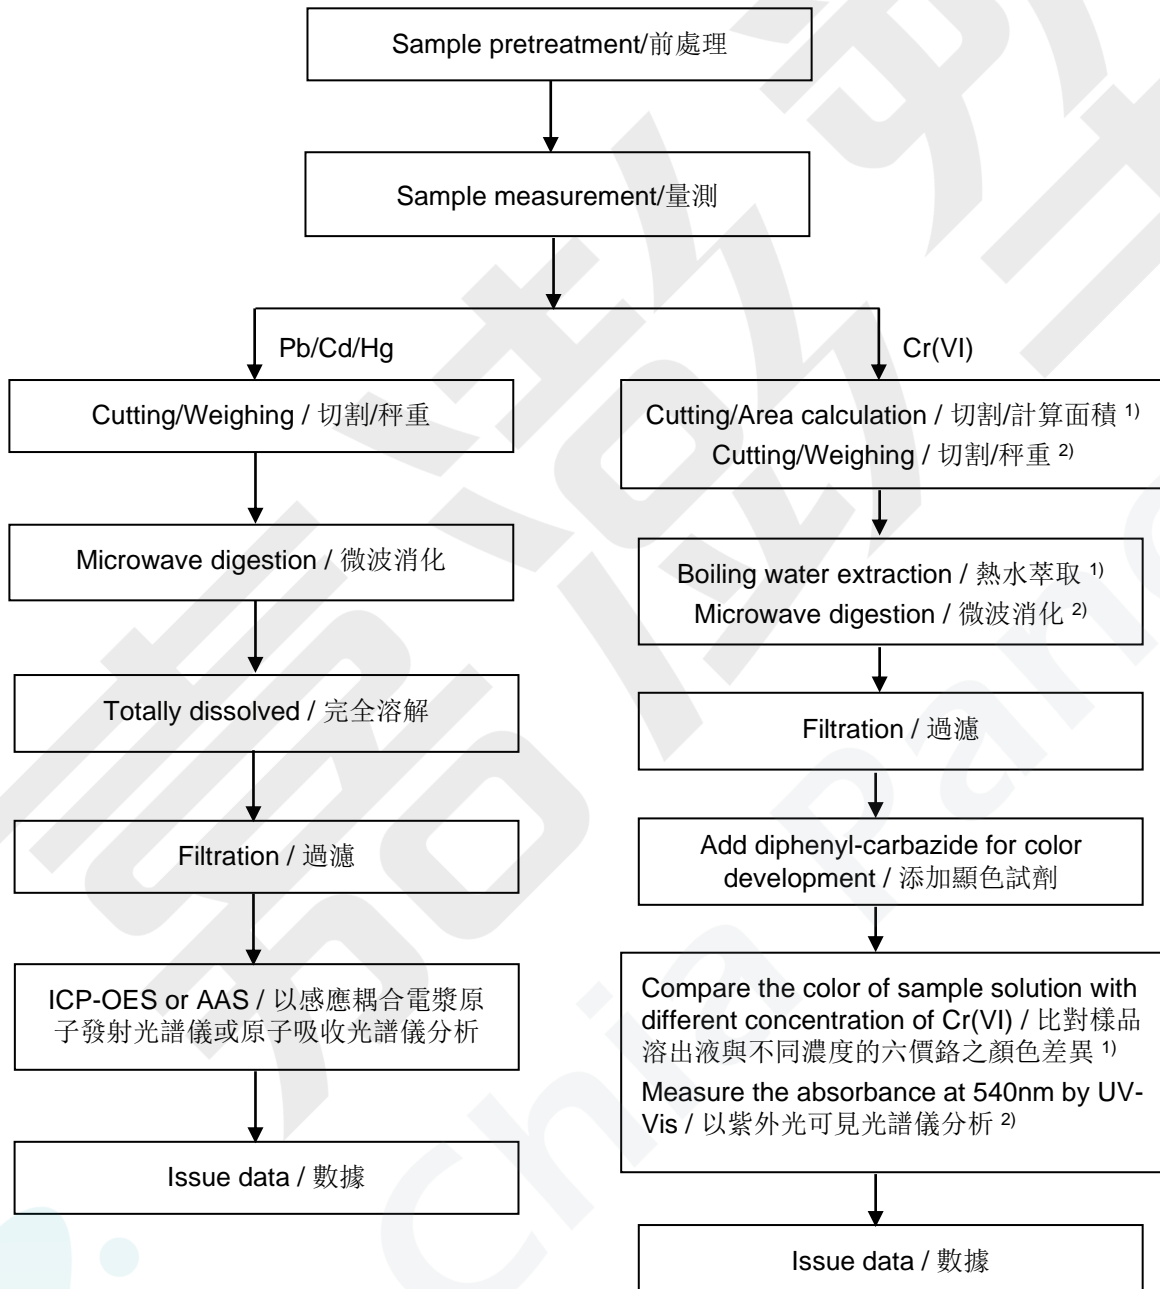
Sample pretreatment/前處理

Sample measurement/量測

Pb/Cd/Hg

Cutting/Weighing / 切割/秤重

Microwave digestion / 微波消化

Totally dissolved / 完全溶解

Filtration / 過濾

ICP-OES or AAS / 以感應耦合電漿原子發射光譜儀或原子吸收光譜儀分析

Issue data / 數據

Cr(VI)

Cutting/Area calculation / 切割/計算面積 $^{1)}$
Cutting/Weighing / 切割/秤重 $^{2)}$

Boiling water extraction / 熱水萃取 $^{1)}$
Microwave digestion / 微波消化 $^{2)}$

Filtration / 過濾

Add diphenyl-carbazide for color development / 添加顯色試劑

Compare the color of sample solution with different concentration of Cr(VI) / 比對樣品溶出液與不同濃度的六價鉻之顏色差異 $^{1)}$
Measure the absorbance at 540nm by UV-Vis / 以紫外光可見光譜儀分析 $^{2)}$

Issue data / 數據